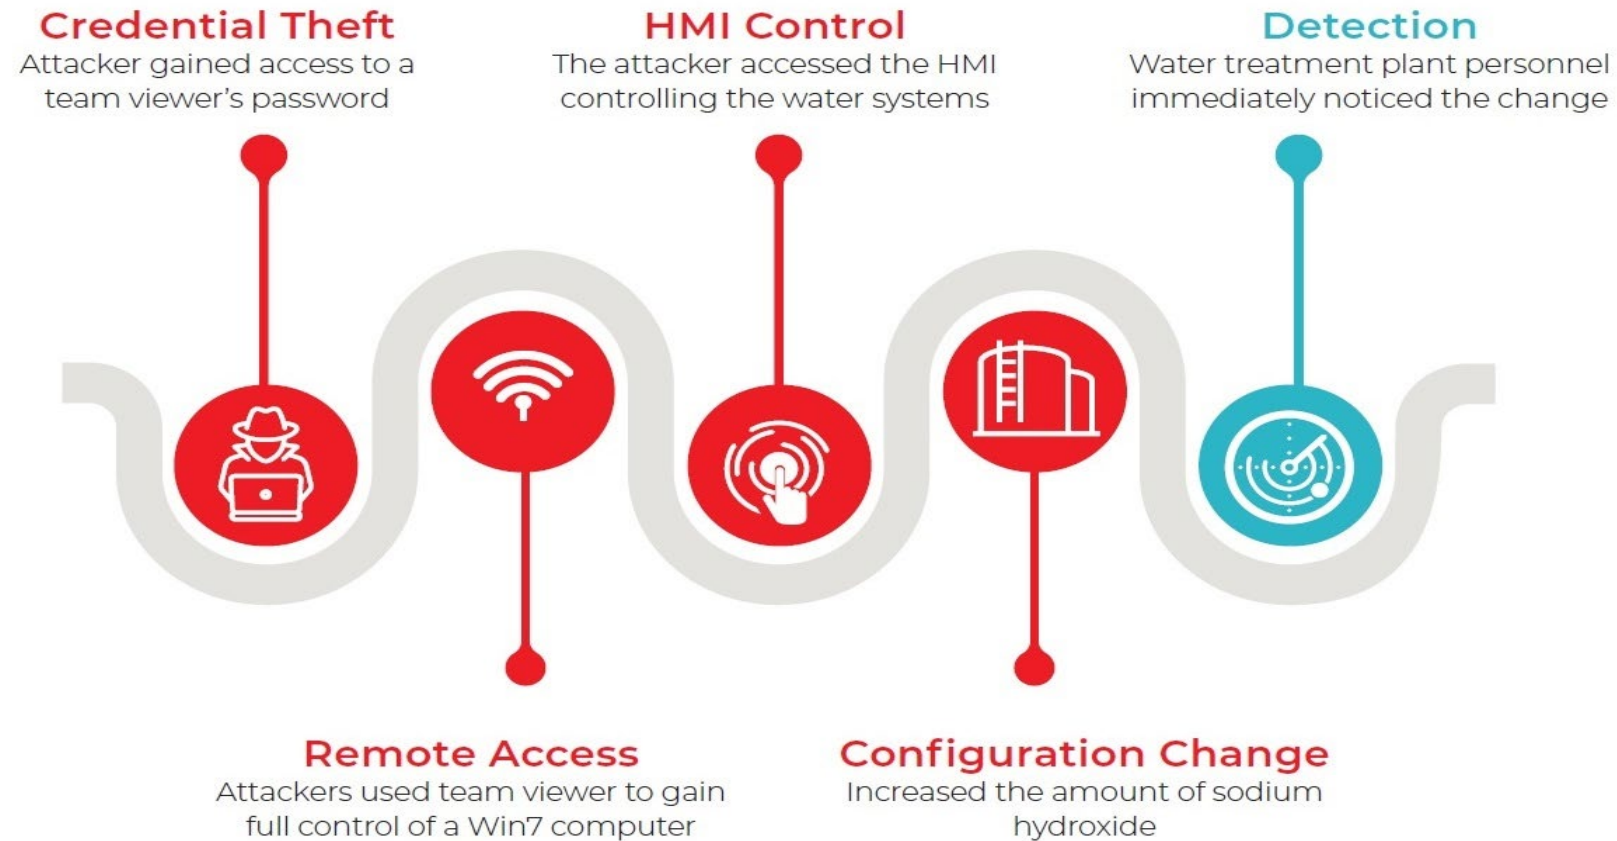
Credential Theft
Attacker gained access to a team viewer's password

HMI Control
The attacker accessed the HMI controlling the water systems

Detection
Water treatment plant personnel immediately noticed the change

Remote Access
Attackers used team viewer to gain full control of a Win7 computer

Configuration Change
Increased the amount of sodium hydroxide